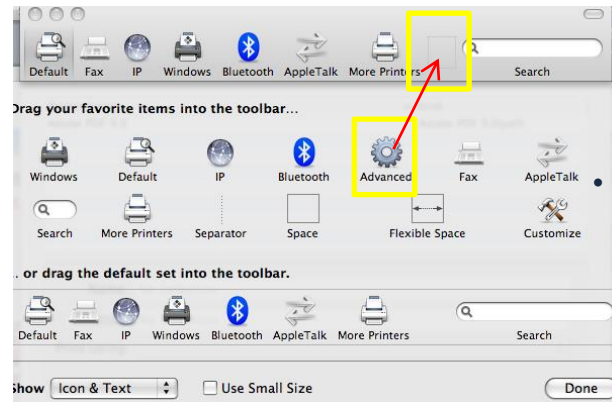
Default Fax IP Windows Bluetooth AppleTalk More Printers Search

Drag your favorite items into the toolbar...

Windows Default IP Bluetooth Advanced Fax AppleTalk

Search More Printers Separator Space Flexible Space Customize

... or drag the default set into the toolbar.

Default Fax IP Windows Bluetooth AppleTalk More Printers Search

Show Icon & Text Use Small Size Done